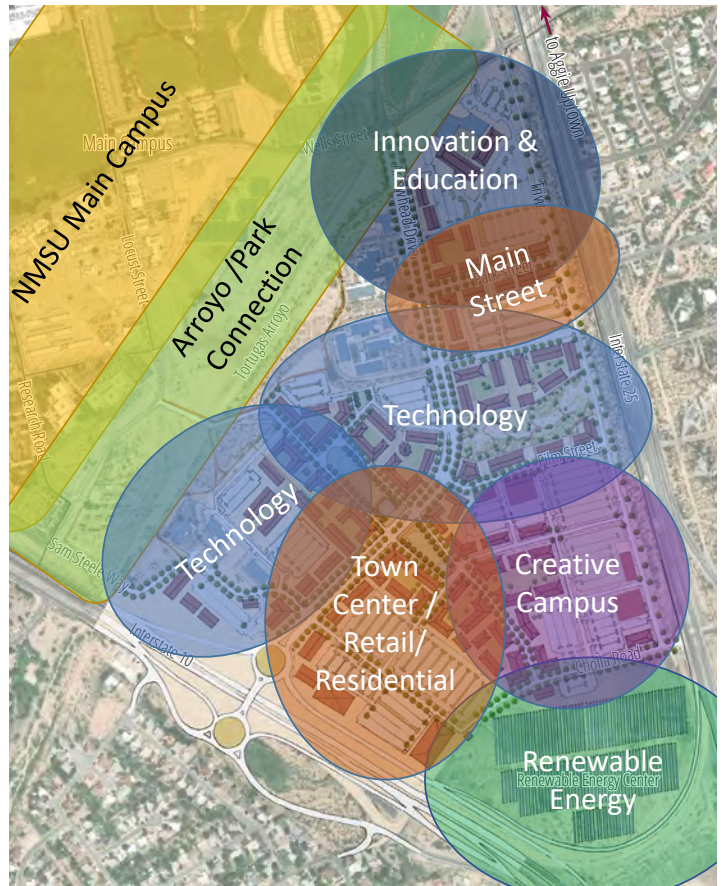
NMSU Main Campus

Main Campus

Locust Street

Research Road

Arroyo /Park Connection

Wells Street

Tortugas Arroyo

Sam Steel Way

to Aggie Uptown

Innovation & Education

Main Street

Interstate 25

Technology

Elm Street

Technology

Town Center / Retail/ Residential

Creative Campus

Cholla Road

Interstate 10

Renewable Energy

Renewable Energy Center